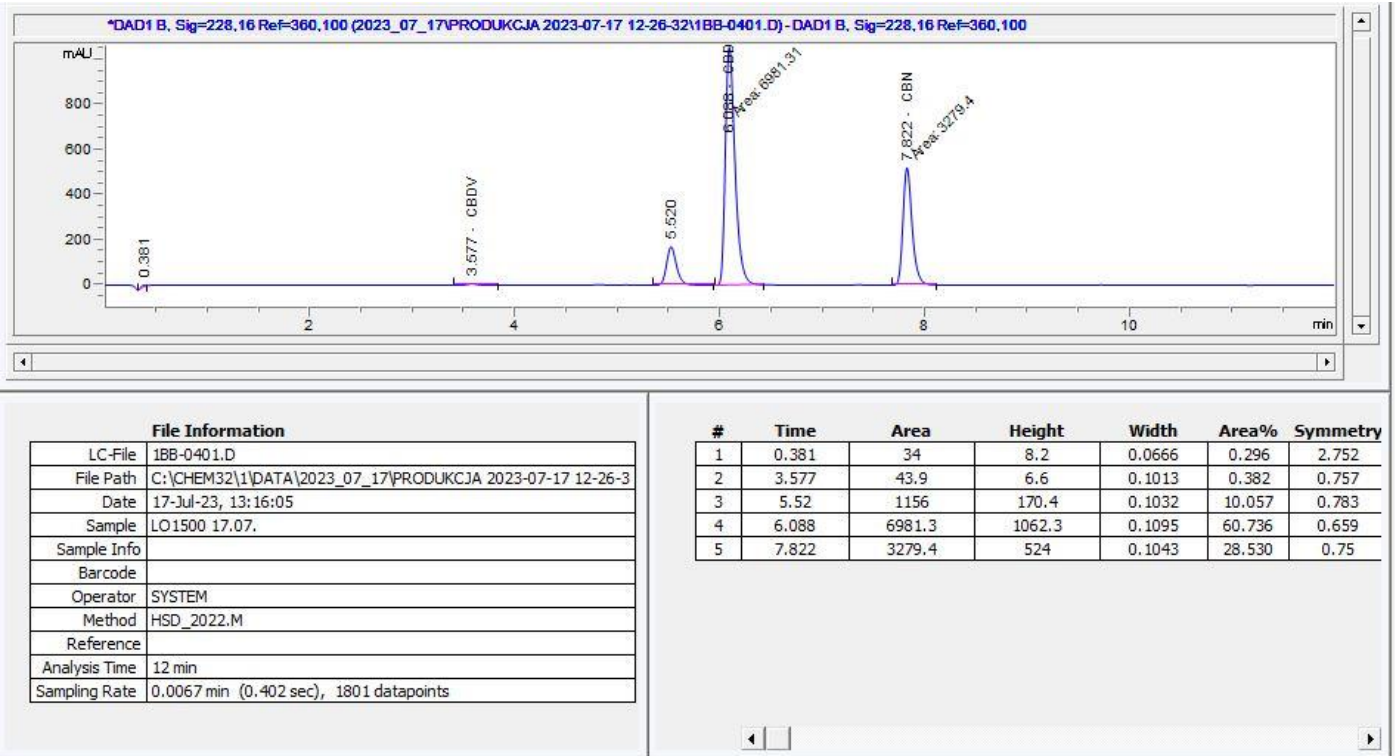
*DAD1 B, Sig=228,16 Ref=360,100 (2023_07_17\PRODUKCJA 2023-07-17 12-26-32\1BB-0401.D) - DAD1 B, Sig=228,16 Ref=360,100

mAU
800
600
400
200
0

0.381
3.577 - CBDV
5.520
6.088 - CBD
Area: 6981.31
7.822 - CBN
Area: 3279.4

2
4
6
8
10
min

| File Information | |
|---|---|
| LC-File | 1BB-0401.D |
| File Path | C:\CHEM32\1\DATA\2023_07_17\PRODUKCJA 2023-07-17 12-26-3 |
| Date | 17-Jul-23, 13:16:05 |
| Sample | LO1500 17.07. |
| Sample Info | |
| Barcode | |
| Operator | SYSTEM |
| Method | HSD_2022.M |
| Reference | |
| Analysis Time | 12 min |
| Sampling Rate | 0.0067 min (0.402 sec), 1801 datapoints |

| # | Time | Area | Height | Width | Area% | Symmetry |
|---|---|---|---|---|---|---|
| 1 | 0.381 | 34 | 8.2 | 0.0666 | 0.296 | 2.752 |
| 2 | 3.577 | 43.9 | 6.6 | 0.1013 | 0.382 | 0.757 |
| 3 | 5.52 | 1156 | 170.4 | 0.1032 | 10.057 | 0.783 |
| 4 | 6.088 | 6981.3 | 1062.3 | 0.1095 | 60.736 | 0.659 |
| 5 | 7.822 | 3279.4 | 524 | 0.1043 | 28.530 | 0.75 |